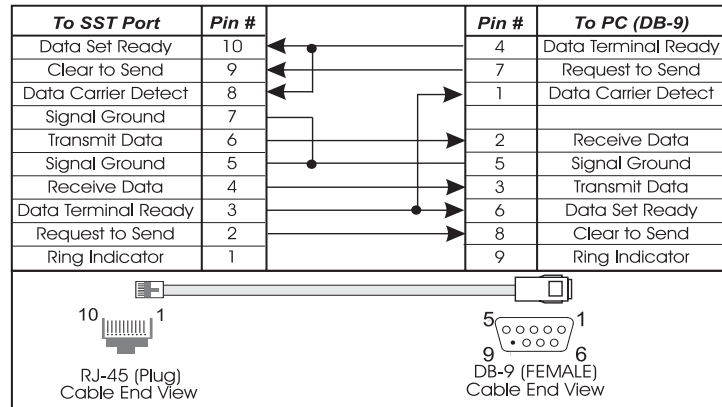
| To SST Port | Pin # | | Pin # | To PC (DB-9) |
|---|---|---|---|---|
| Data Set Ready | 10 | | 4 | Data Terminal Ready |
| Clear to Send | 9 | | 7 | Request to Send |
| Data Carrier Detect | 8 | | 1 | Data Carrier Detect |
| Signal Ground | 7 | | | |
| Transmit Data | 6 | | 2 | Receive Data |
| Signal Ground | 5 | | 5 | Signal Ground |
| Receive Data | 4 | | 3 | Transmit Data |
| Data Terminal Ready | 3 | | 6 | Data Set Ready |
| Request to Send | 2 | | 8 | Clear to Send |
| Ring Indicator | 1 | | 9 | Ring Indicator |

10 1
RJ-45 (Plug)
Cable End View

5 1
9 6
DB-9 (FEMALE)
Cable End View